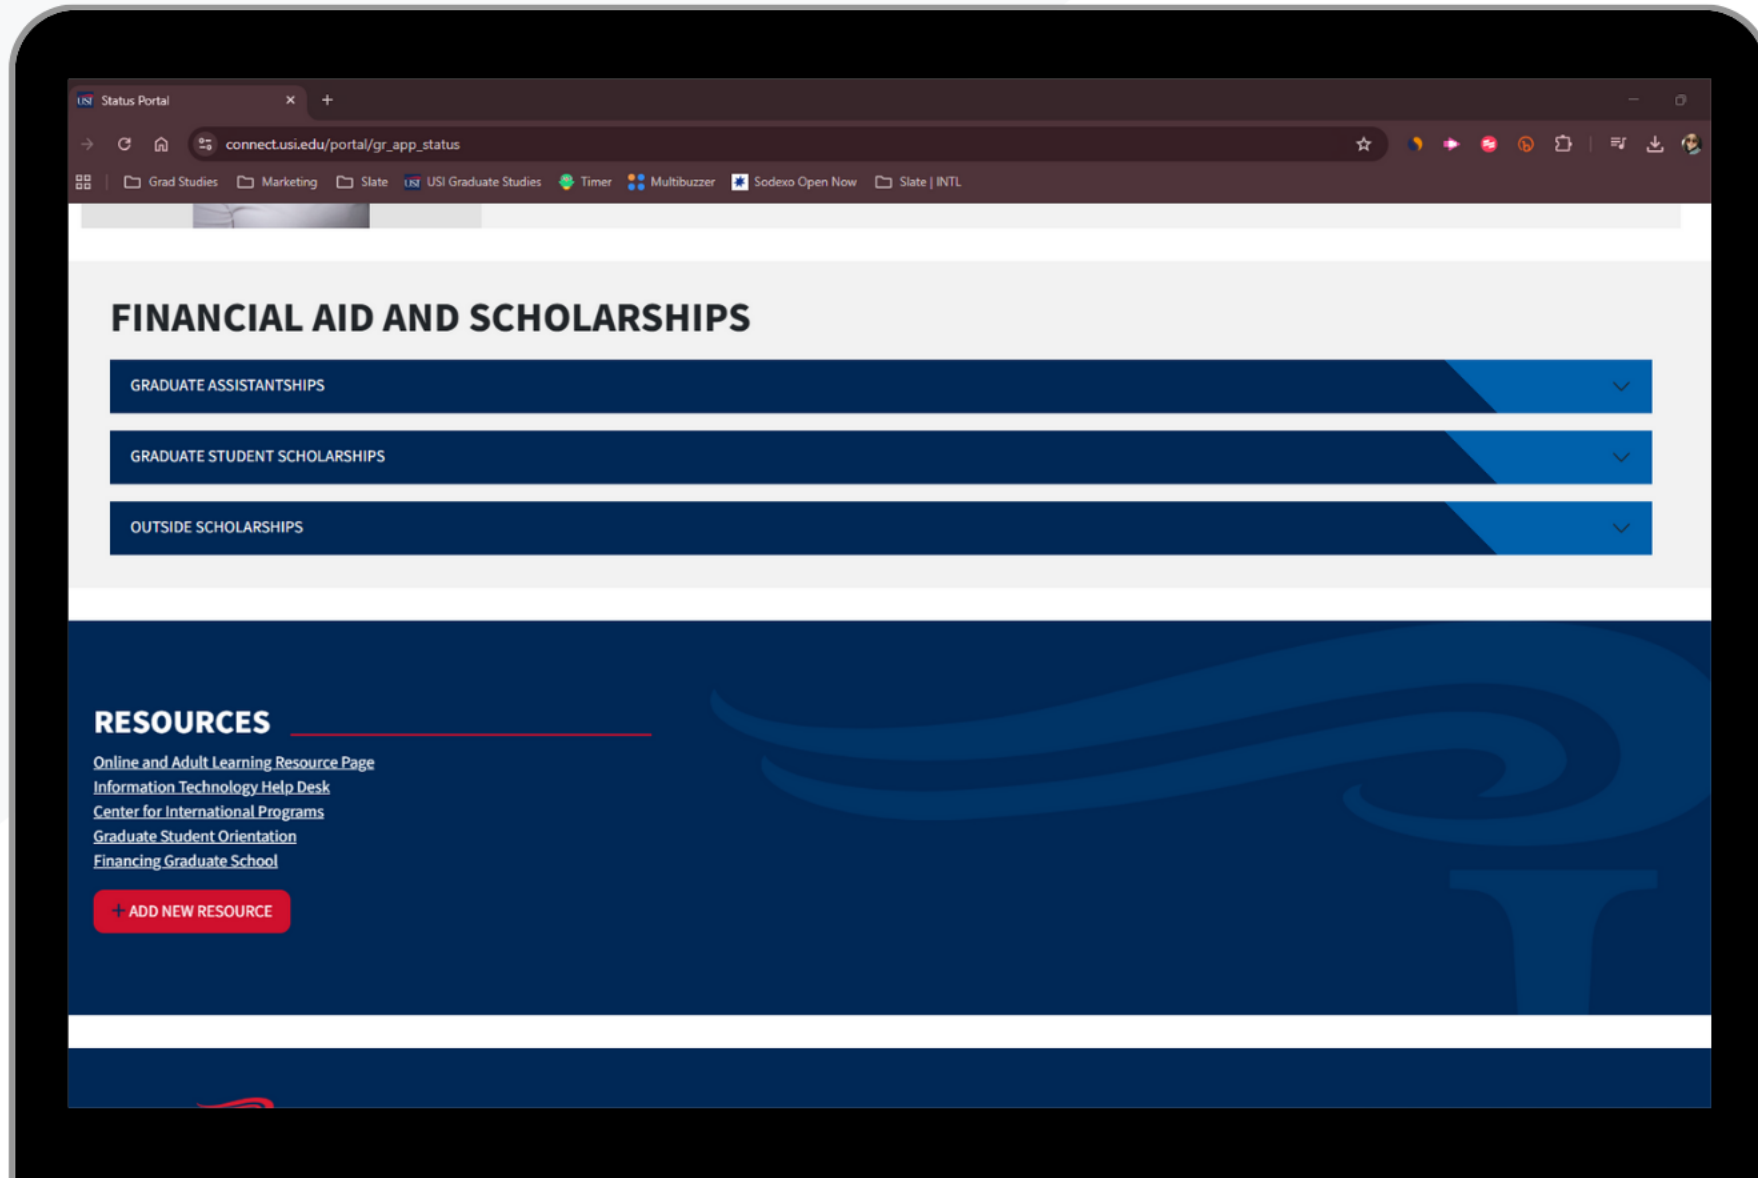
Status Portal

connect.usi.edu/portal/gr_app_status

Grad Studies Marketing Slate USI Graduate Studies Timer Multibuzzer Sodexo Open Now Slate | INTL

FINANCIAL AID AND SCHOLARSHIPS

GRADUATE ASSISTANTSHIPS

GRADUATE STUDENT SCHOLARSHIPS

OUTSIDE SCHOLARSHIPS

RESOURCES

Online and Adult Learning Resource Page
Information Technology Help Desk
Center for International Programs
Graduate Student Orientation
Financing Graduate School

+ ADD NEW RESOURCE